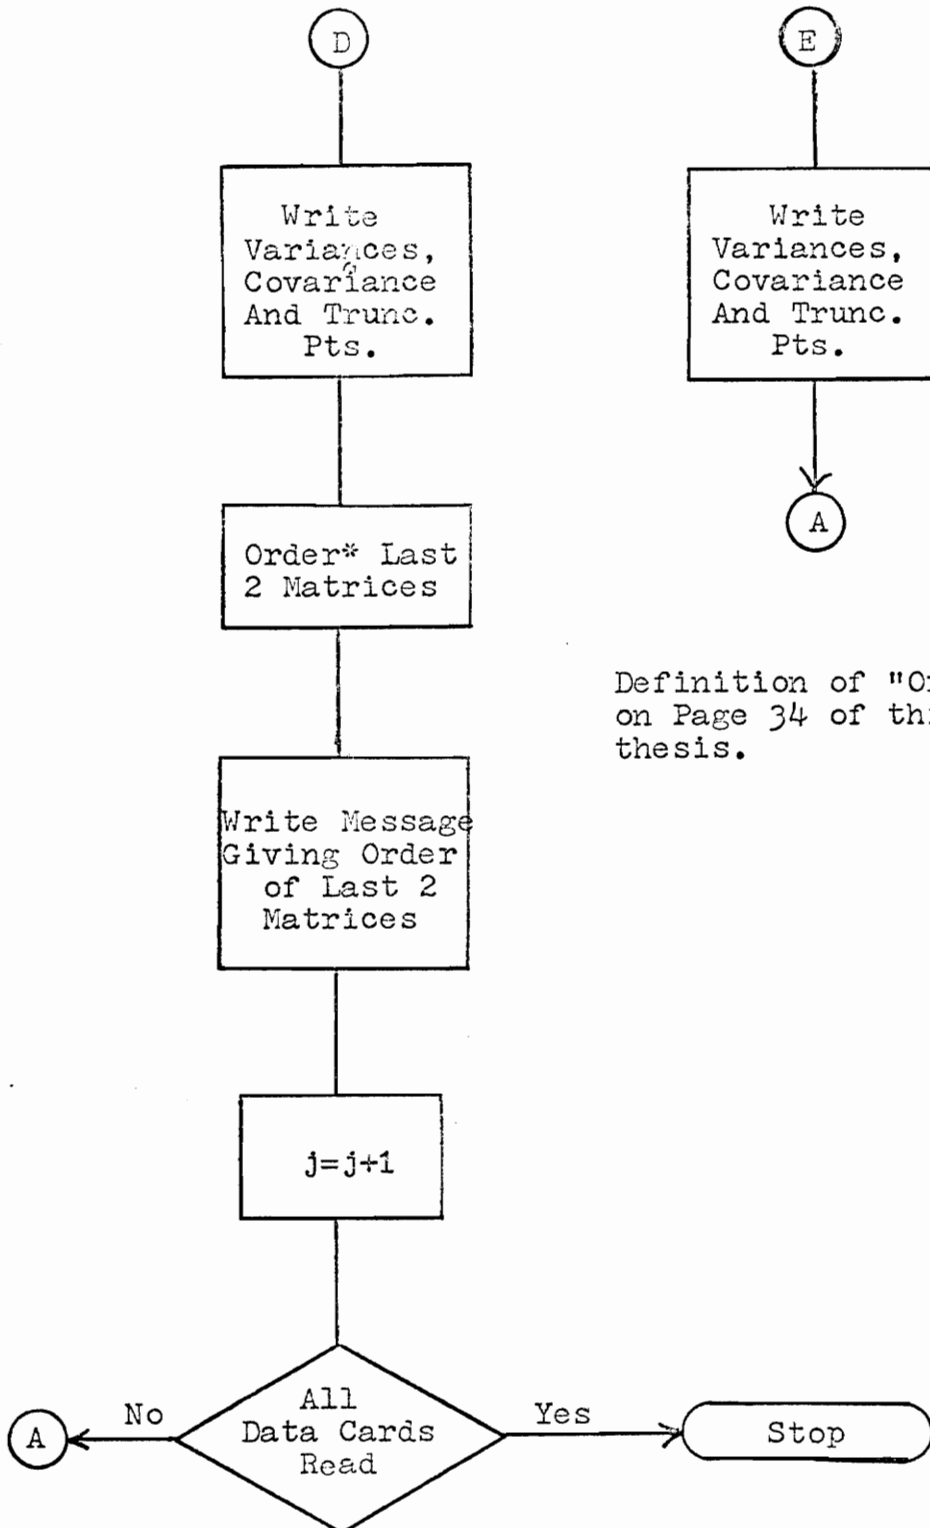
D

E

Write Variances, Covariance And Trunc. Pts.

Write Variances, Covariance And Trunc. Pts.

A

Order* Last 2 Matrices

Definition of "O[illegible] on Page 34 of th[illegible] thesis.

Write Message Giving Order of Last 2 Matrices

$j=j+1$

All Data Cards Read

No

A

Yes

Stop